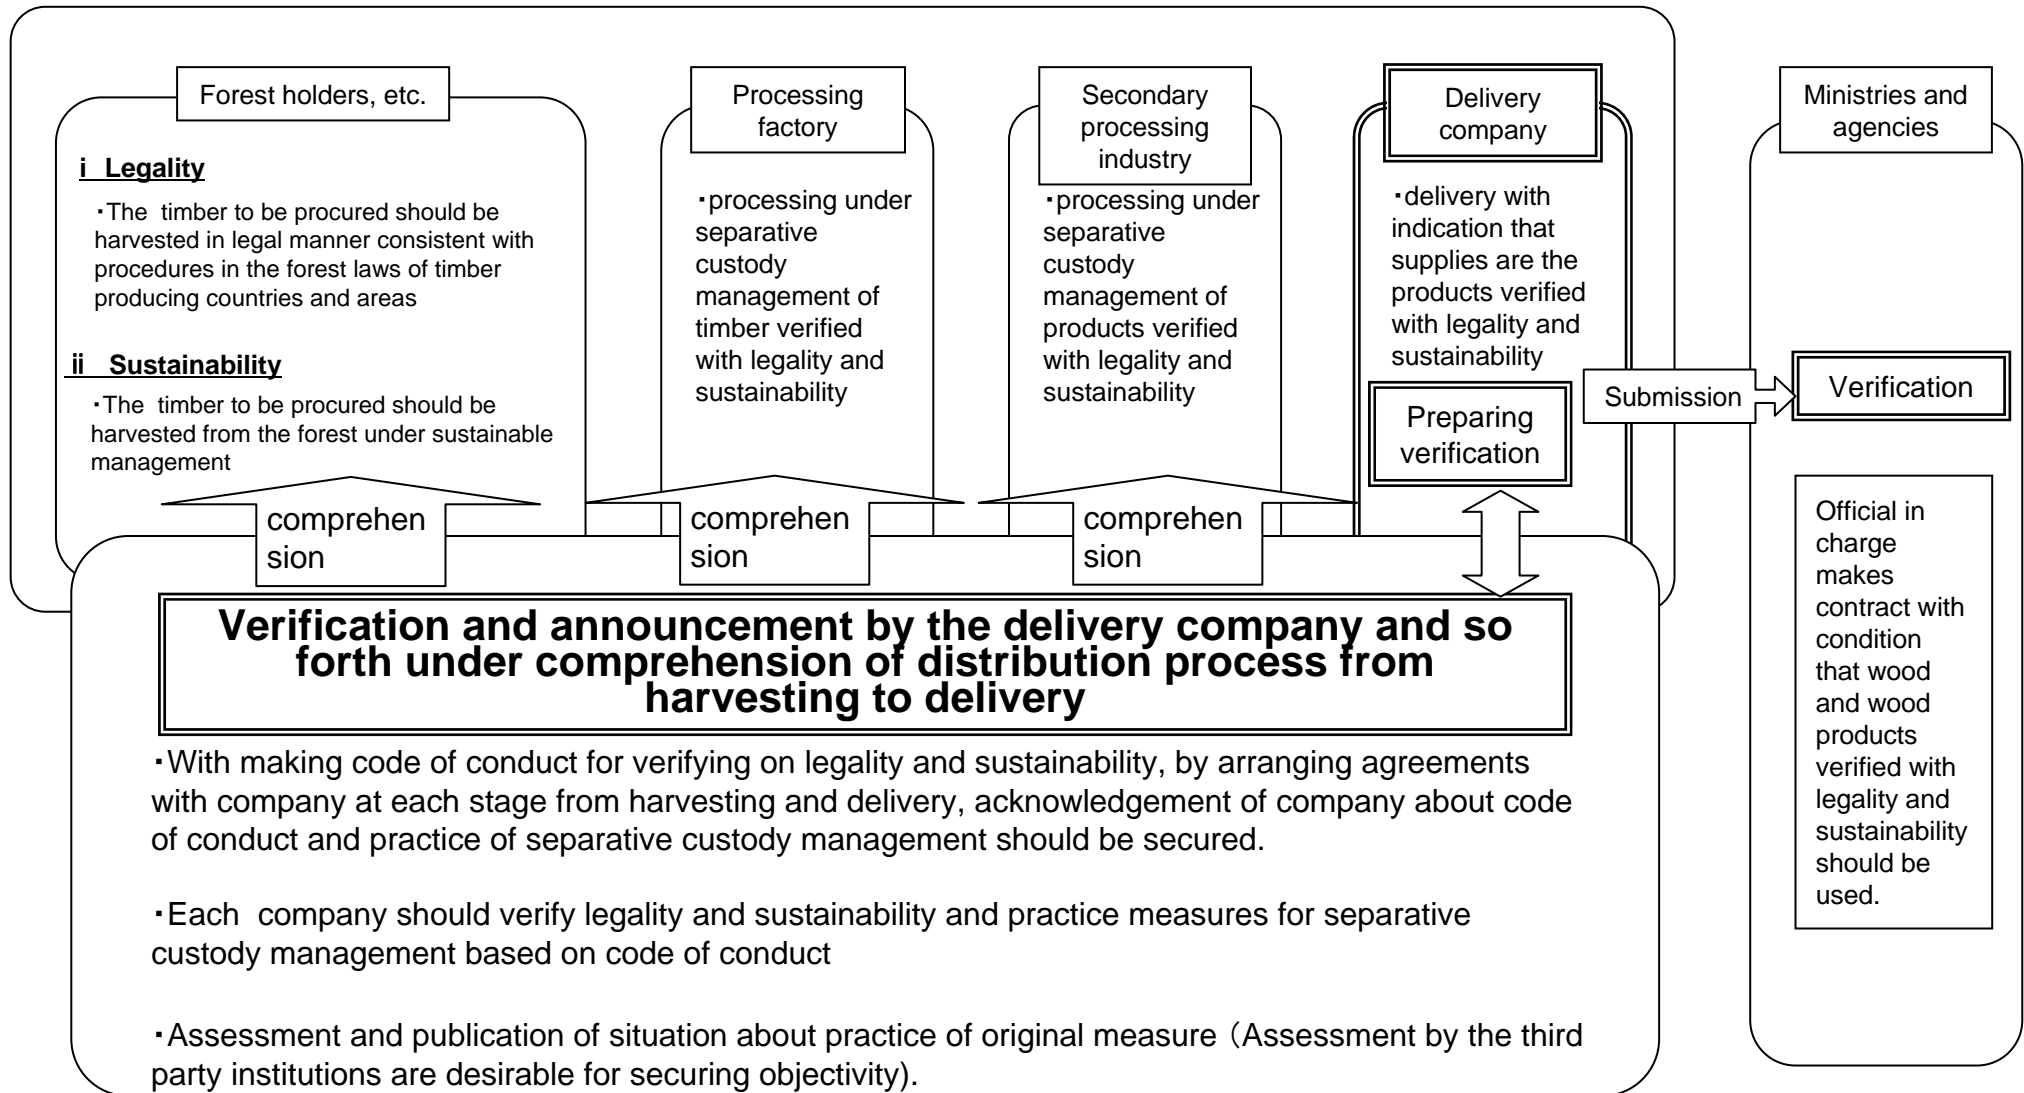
Forest holders, etc.

i Legality

・The timber to be procured should be harvested in legal manner consistent with procedures in the forest laws of timber producing countries and areas

ii Sustainability

・The timber to be procured should be harvested from the forest under sustainable management

Processing factory

・processing under separative custody management of timber verified with legality and sustainability

Secondary processing industry

・processing under separative custody management of products verified with legality and sustainability

Delivery company

・delivery with indication that supplies are the products verified with legality and sustainability

Preparing verification

Submission

Ministries and agencies

Verification

Official in charge makes contract with condition that wood and wood products verified with legality and sustainability should be used.

comprehension

comprehension

comprehension

Verification and announcement by the delivery company and so forth under comprehension of distribution process from harvesting to delivery

・With making code of conduct for verifying on legality and sustainability, by arranging agreements with company at each stage from harvesting and delivery, acknowledgement of company about code of conduct and practice of separative custody management should be secured.

・Each company should verify legality and sustainability and practice measures for separative custody management based on code of conduct

・Assessment and publication of situation about practice of original measure（Assessment by the third party institutions are desirable for securing objectivity).